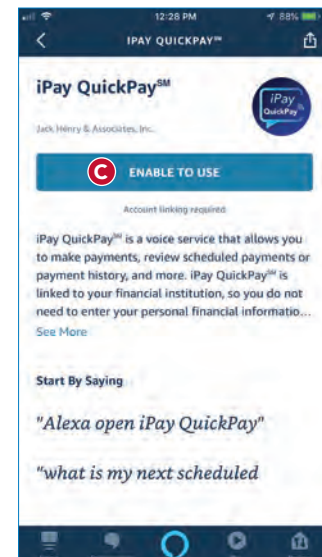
12:28 PM
88%
IPAY QUICKPAY℠

iPay QuickPay℠

Jack Henry & Associates, Inc.

iPay QuickPay

C

ENABLE TO USE

Account linking required

iPay QuickPay℠ is a voice service that allows you to make payments, review scheduled payments or payment history, and more. iPay QuickPay℠ is linked to your financial institution, so you do not need to enter your personal financial informatio...

See More

Start By Saying

"Alexa open iPay QuickPay"

"what is my next scheduled